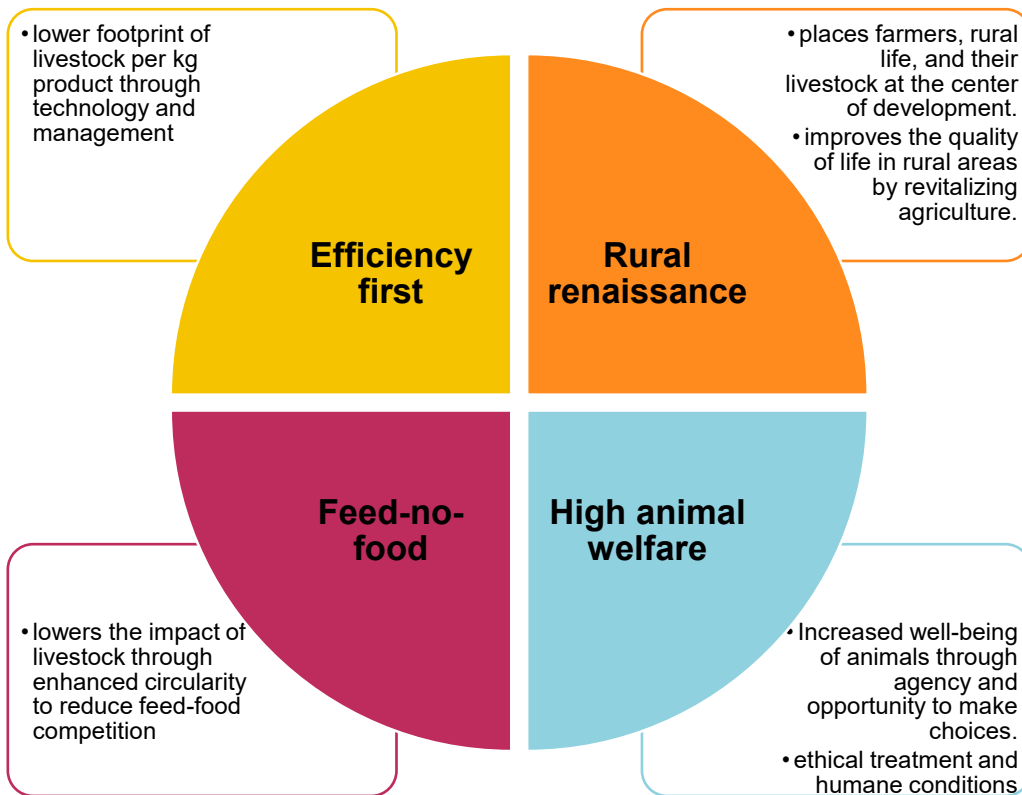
• lower footprint of livestock per kg product through technology and management

• places farmers, rural life, and their livestock at the center of development.

• improves the quality of life in rural areas by revitalizing agriculture.

Efficiency first

Rural renaissance

Feed-no-food

High animal welfare

• lowers the impact of livestock through enhanced circularity to reduce feed-food competition

• Increased well-being of animals through agency and opportunity to make choices.

• ethical treatment and humane conditions